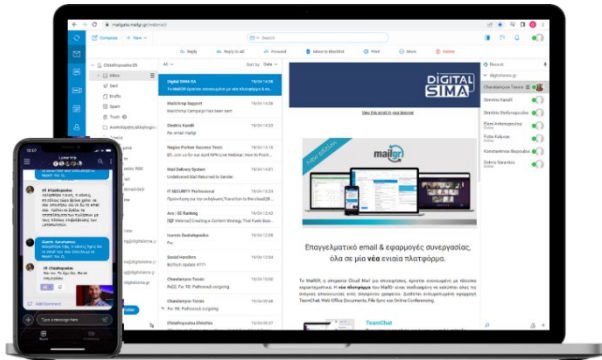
DIGITAL SIMA

mail.gr

Επαγγελματικό email & εφαρμογές συνεργασίας, όλα σε μία νέα ενιαία πλατφόρμα.

Compose

New

Reply

Reply to all

Forward

Move to Blacklist

Print

More

Delete

Inbox

Sent

Drafts

Spam

Trash

Digital SIMA SA

Mailchimp Support

Dimitris Kandil

Nagios Partner Success Team

Mail Delivery System

IT SECURITY Professional

Aris | CE Banking

Ioannis Stathakopoulos

Social Handlers

Charalampos Tsiatsis

Charalampos Tsiatsis

Charalampos Tsiatsis

Christophoros Efstathiou

View this email in your browser

TeamChat

Type a message here

Add Comment